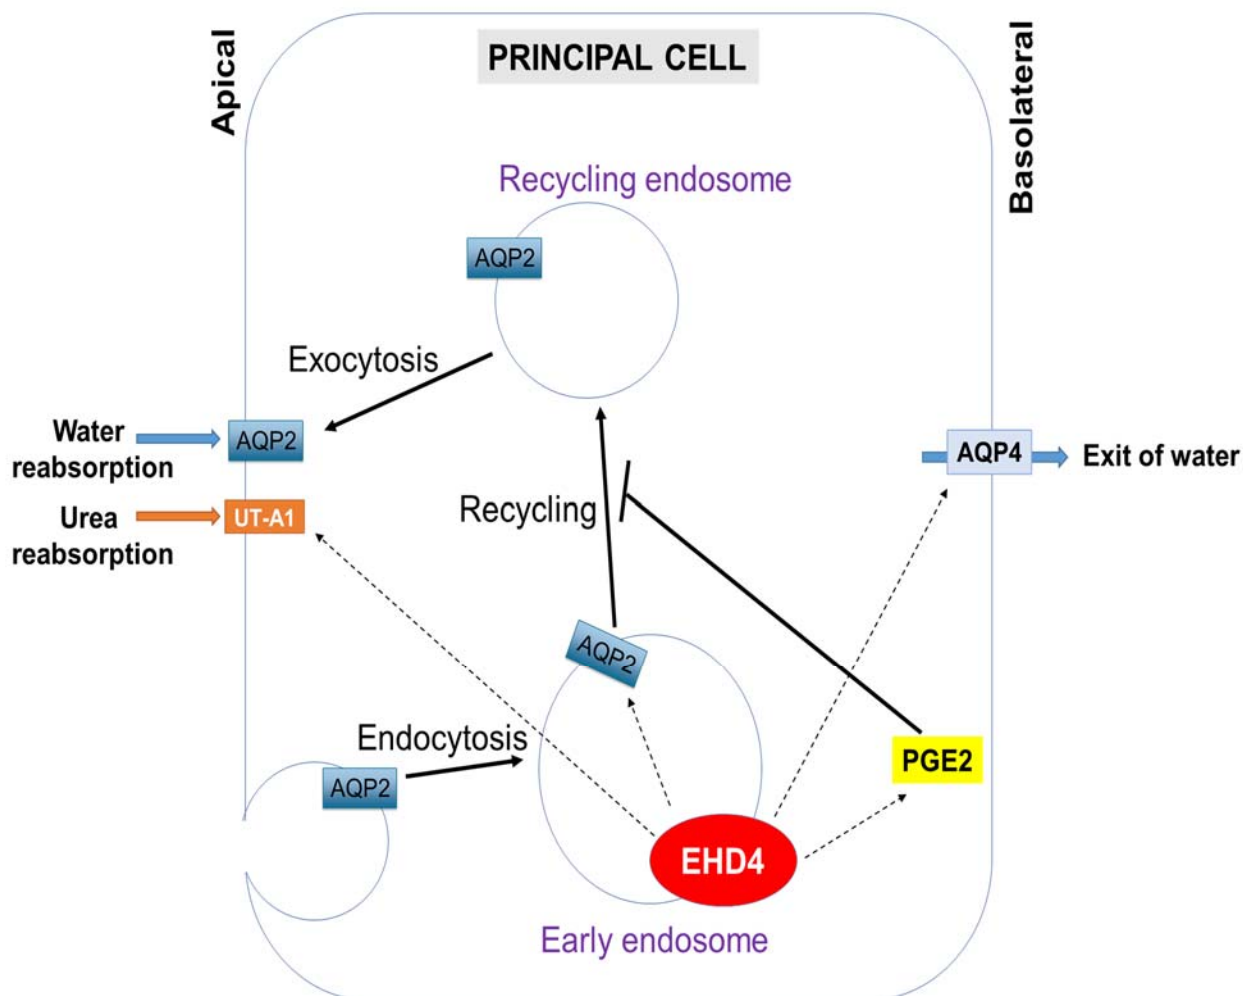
Apical

PRINCIPAL CELL

Basolateral

Recycling endosome

AQP2

Exocytosis

Water reabsorption

AQP2

Urea reabsorption

UT-A1

Recycling

AQP4

Exit of water

AQP2

Endocytosis

AQP2

PGE2

EHD4

Early endosome